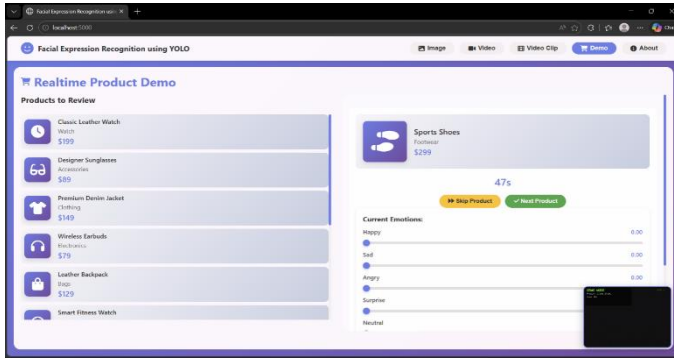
Facial Expression Recognition usin ×

localhost:5000

Facial Expression Recognition using YOLO

Image Video Video Clip Demo About

Realtime Product Demo

Products to Review

Classic Leather Watch
Watch
$199

Designer Sunglasses
Accessories
$89

Premium Denim Jacket
Clothing
$149

Wireless Earbuds
Electronics
$79

Leather Backpack
Bags
$129

Smart Fitness Watch

Sports Shoes
Footwear
$299

47s

Skip Product
Next Product

Current Emotions:

Happy
0.00

Sad
0.00

Angry
0.00

Surprise

Neutral

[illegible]